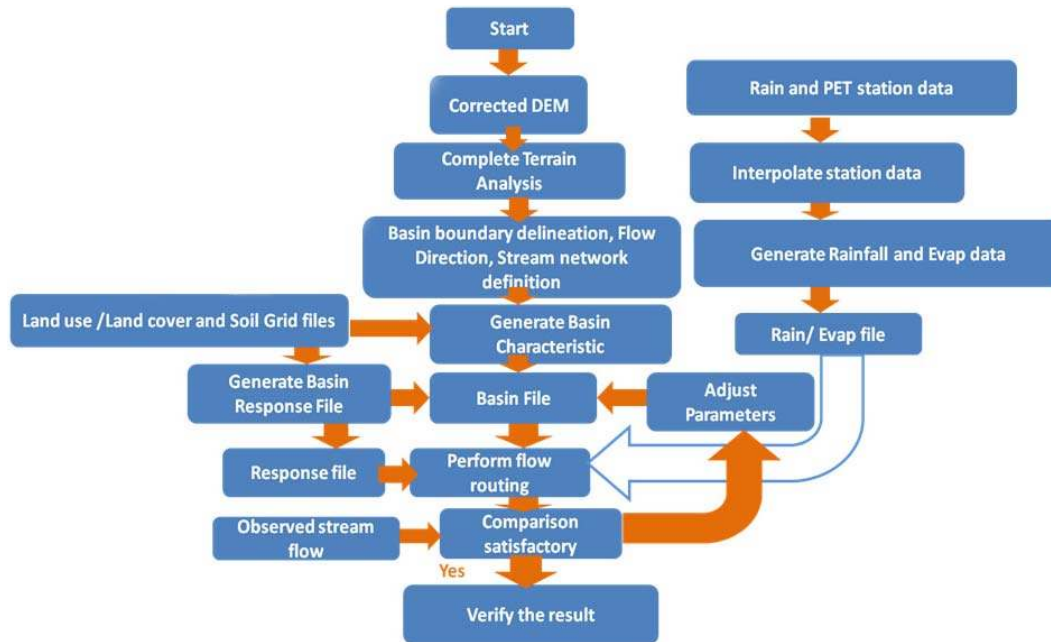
Start

Corrected DEM

Complete Terrain Analysis

Basin boundary delineation, Flow Direction, Stream network definition

Rain and PET station data

Interpolate station data

Generate Rainfall and Evap data

Rain/ Evap file

Land use /Land cover and Soil Grid files

Generate Basin Characteristic

Generate Basin Response File

Basin File

Adjust Parameters

Response file

Perform flow routing

Observed stream flow

Comparison satisfactory

Yes

Verify the result